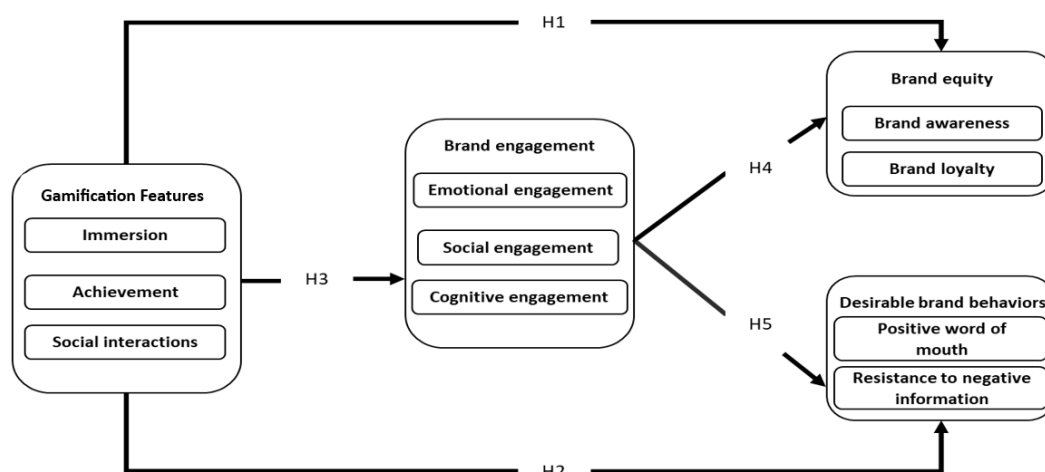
H1

Gamification Features

Immersion

Achievement

Social interactions

H3

Brand engagement

Emotional engagement

Social engagement

Cognitive engagement

H4

H5

Brand equity

Brand awareness

Brand loyalty

Desirable brand behaviors

Positive word of mouth

Resistance to negative information

H2